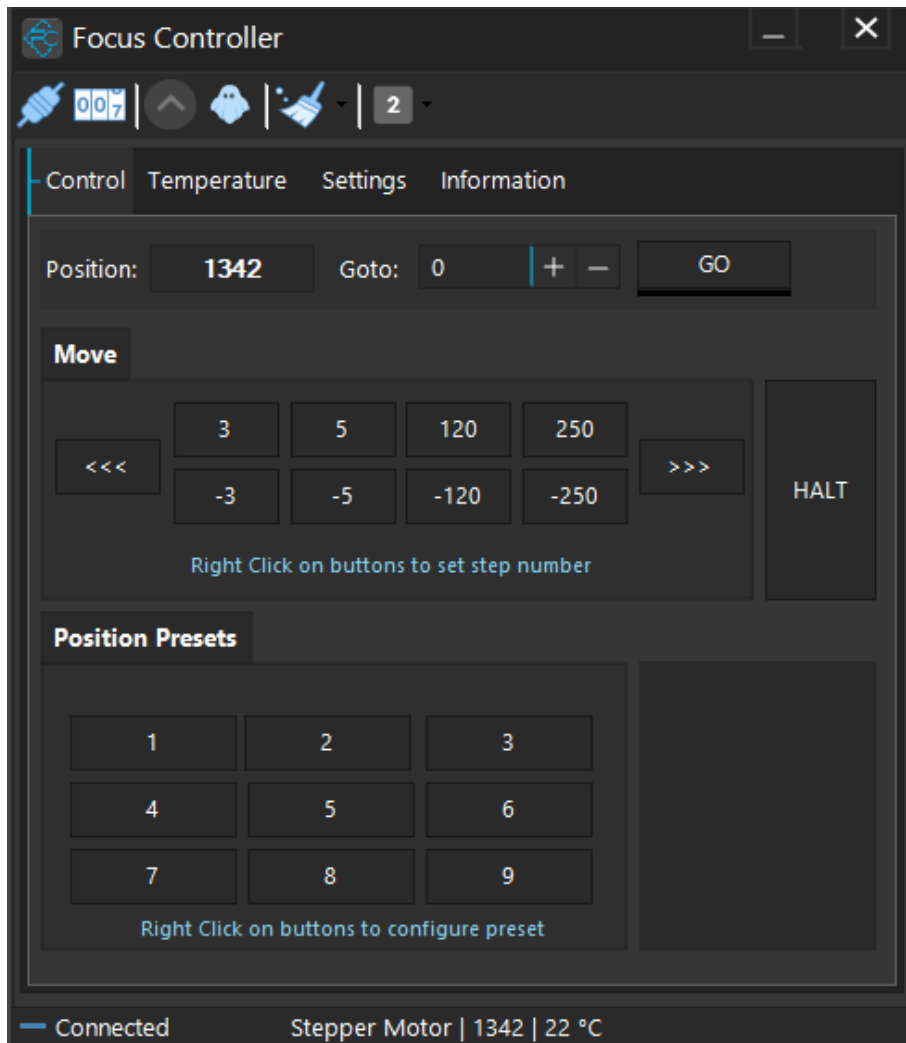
Focus Controller

007 2

Control Temperature Settings Information

Position: 1342 Goto: 0 + − GO

Move

<<< 3 5 120 250 >>> HALT
-3 -5 -120 -250

Right Click on buttons to set step number

Position Presets

1 2 3
4 5 6
7 8 9

Right Click on buttons to configure preset

Connected Stepper Motor | 1342 | 22 °C